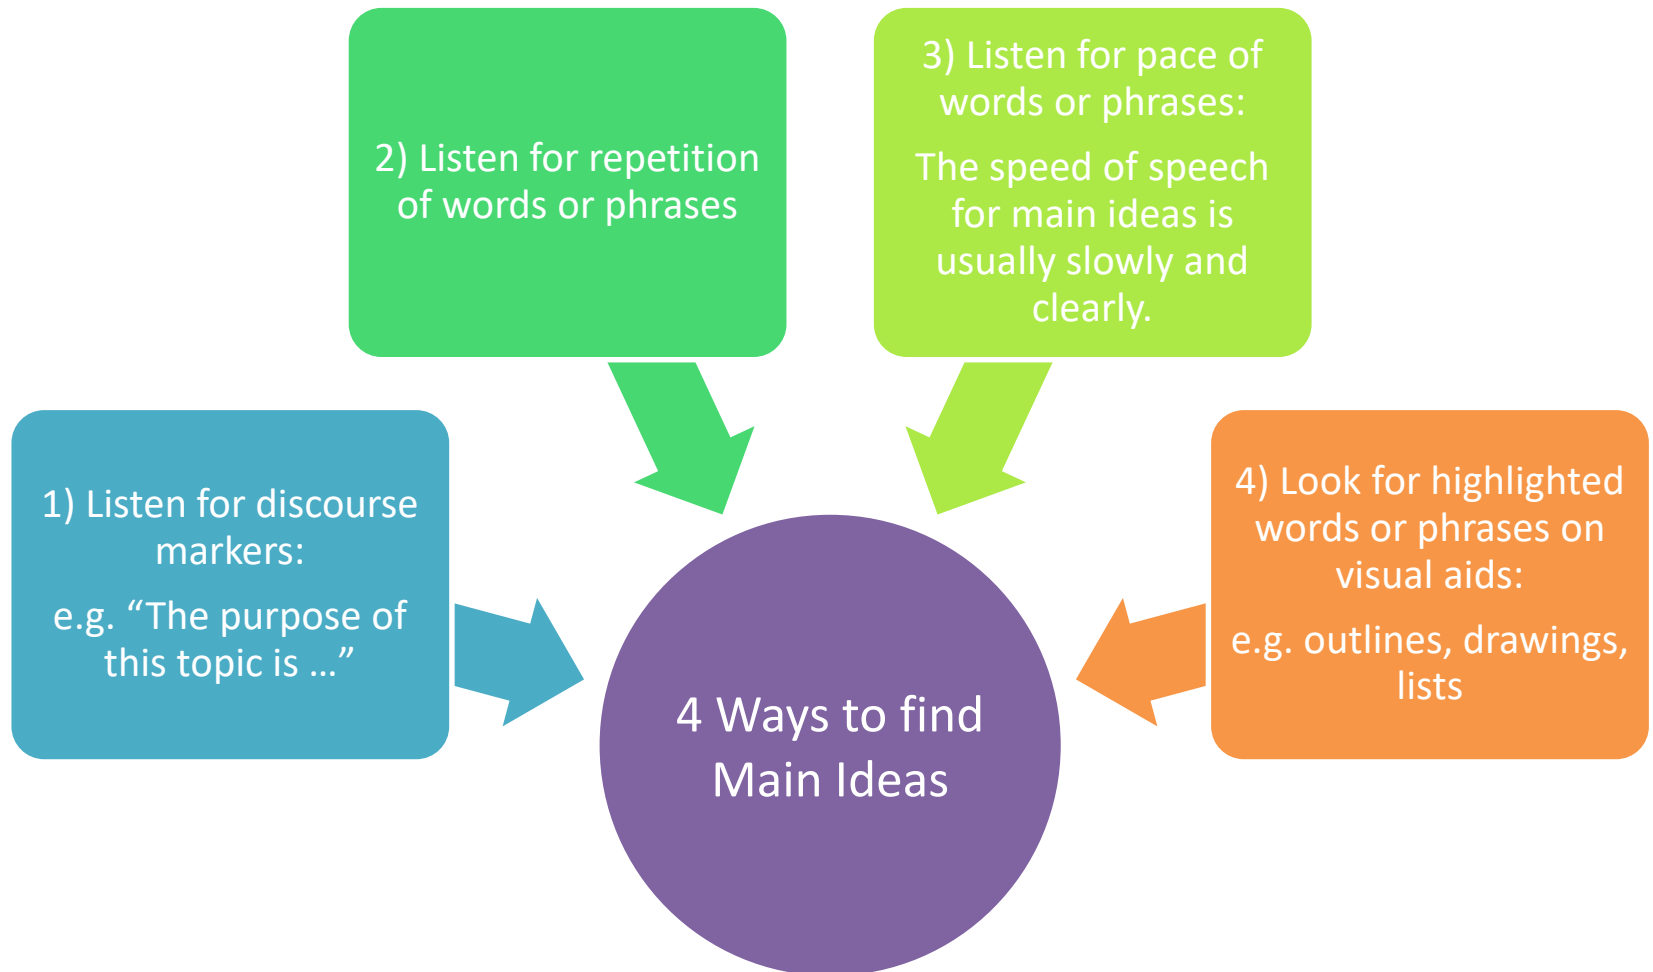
2) Listen for repetition of words or phrases

3) Listen for pace of words or phrases:

The speed of speech for main ideas is usually slowly and clearly.

1) Listen for discourse markers:

e.g. “The purpose of this topic is …”

4 Ways to find Main Ideas

4) Look for highlighted words or phrases on visual aids:

e.g. outlines, drawings, lists